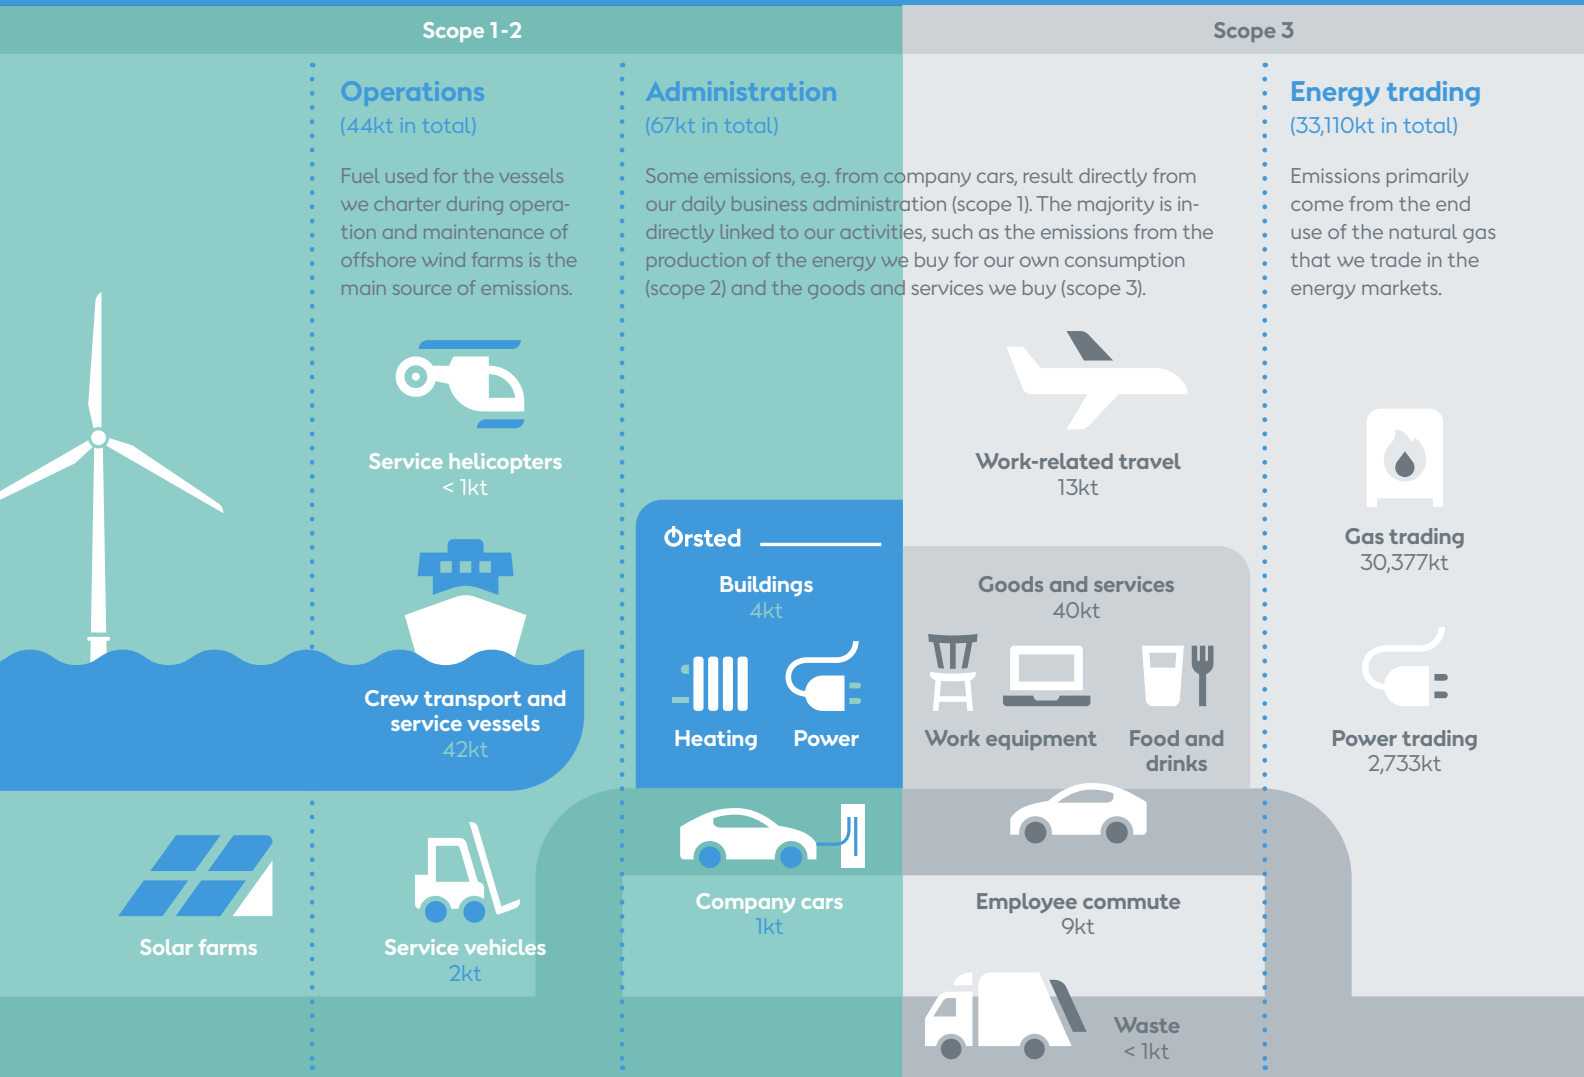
Scope 1-2

Scope 3

Operations
(44kt in total)

Fuel used for the vessels we charter during operation and maintenance of offshore wind farms is the main source of emissions.

Administration
(67kt in total)

Some emissions, e.g. from company cars, result directly from our daily business administration (scope 1). The majority is indirectly linked to our activities, such as the emissions from the production of the energy we buy for our own consumption (scope 2) and the goods and services we buy (scope 3).

Energy trading
(33,110kt in total)

Emissions primarily come from the end use of the natural gas that we trade in the energy markets.

Service helicopters
< 1kt

Work-related travel
13kt

Gas trading
30,377kt

Ørsted

Buildings
4kt

Heating

Power

Goods and services
40kt

Work equipment

Food and drinks

Power trading
2,733kt

Crew transport and service vessels
42kt

Solar farms

Service vehicles
2kt

Company cars
1kt

Employee commute
9kt

Waste
< 1kt